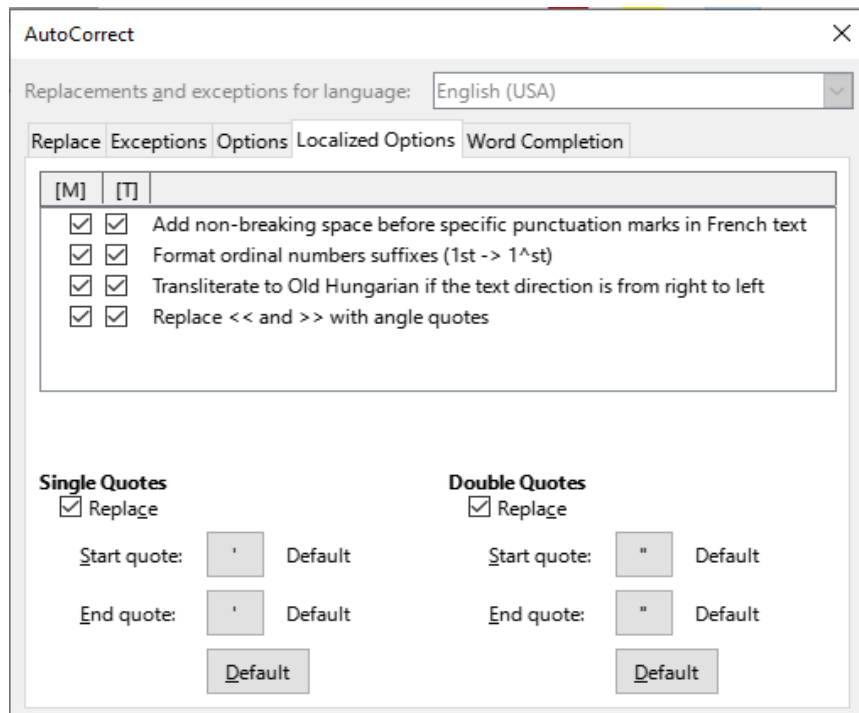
AutoCorrect

Replacements and exceptions for language: English (USA)

Replace Exceptions Options Localized Options Word Completion

| [M] | [T] | |
|---|---|---|
| ☑ | ☑ | Add non-breaking space before specific punctuation marks in French text |
| ☑ | ☑ | Format ordinal numbers suffixes (1st -> 1^st) |
| ☑ | ☑ | Transliterate to Old Hungarian if the text direction is from right to left |
| ☑ | ☑ | Replace << and >> with angle quotes |

Single Quotes
☑ Replace
Start quote: ' Default
End quote: ' Default
Default

Double Quotes
☑ Replace
Start quote: " Default
End quote: " Default
Default